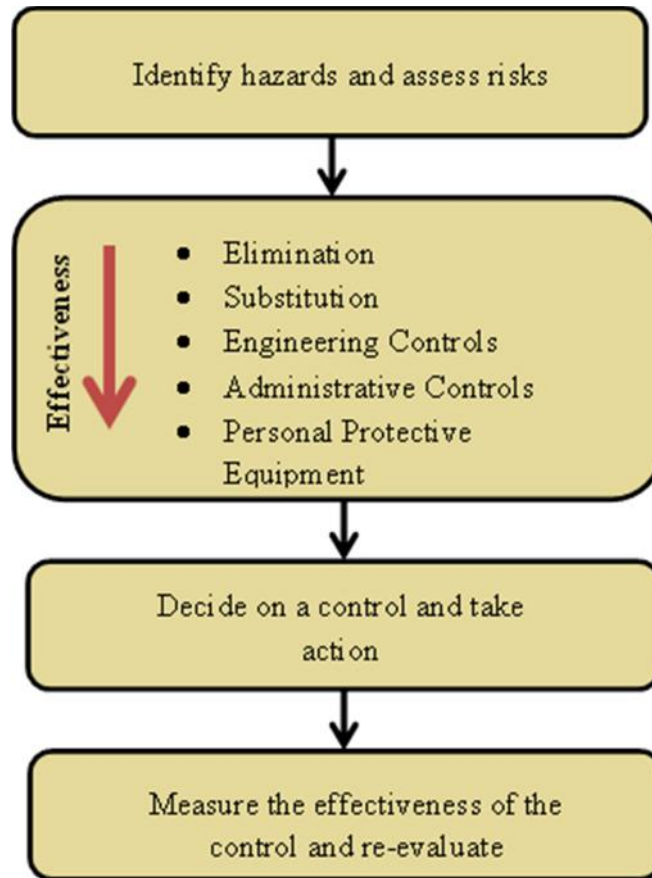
Identify hazards and assess risks

Effectiveness

- Elimination
- Substitution
- Engineering Controls
- Administrative Controls
- Personal Protective Equipment

Decide on a control and take action

Measure the effectiveness of the control and re-evaluate